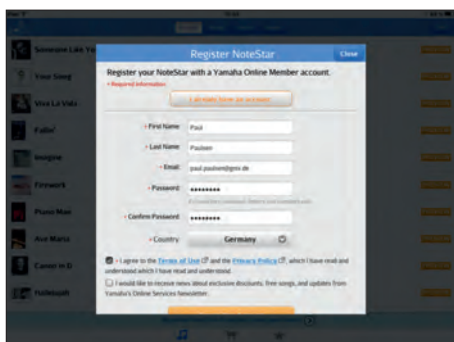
Someone Like Yo

Your Song

Viva La Vida

Fallin'

Imagine

Firework

Piano Man

Ave Maria

Canon in D

Hallelujah

Register NoteStar

Close

Register your NoteStar with a Yamaha Online Member account.

* Required information

I already have an account

* First Name Paul

* Last Name Paulsen

* Email paul.paulsen@gmx.de

* Password ••••••••

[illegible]

* Confirm Password ••••••••

* Country Germany

I agree to the Terms of Use and the Privacy Policy, which I have read and understand which I have read and understood.

I would like to receive news about exclusive discounts, free songs, and updates from Yamaha's Online Services Newsletter.